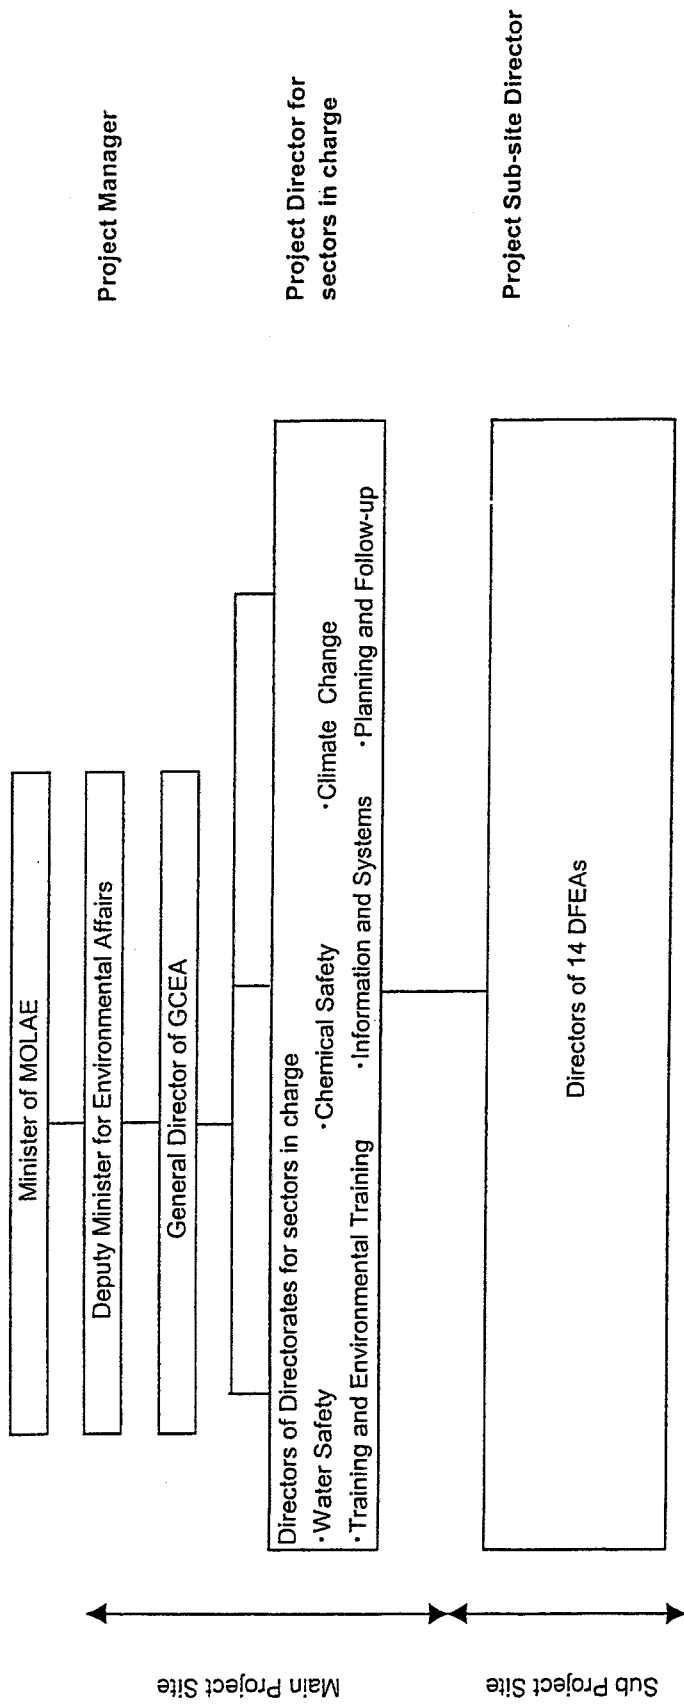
Project Manager

Project Director for sectors in charge

Project Sub-site Director

Minister of MOLAE

Deputy Minister for Environmental Affairs

General Director of GCEA

Directors of Directorates for sectors in charge
·Water Safety ·Chemical Safety ·Climate Change
·Training and Environmental Training ·Information and Systems ·Planning and Follow-up

Directors of 14 DFEAs

Main Project Site

Sub Project Site